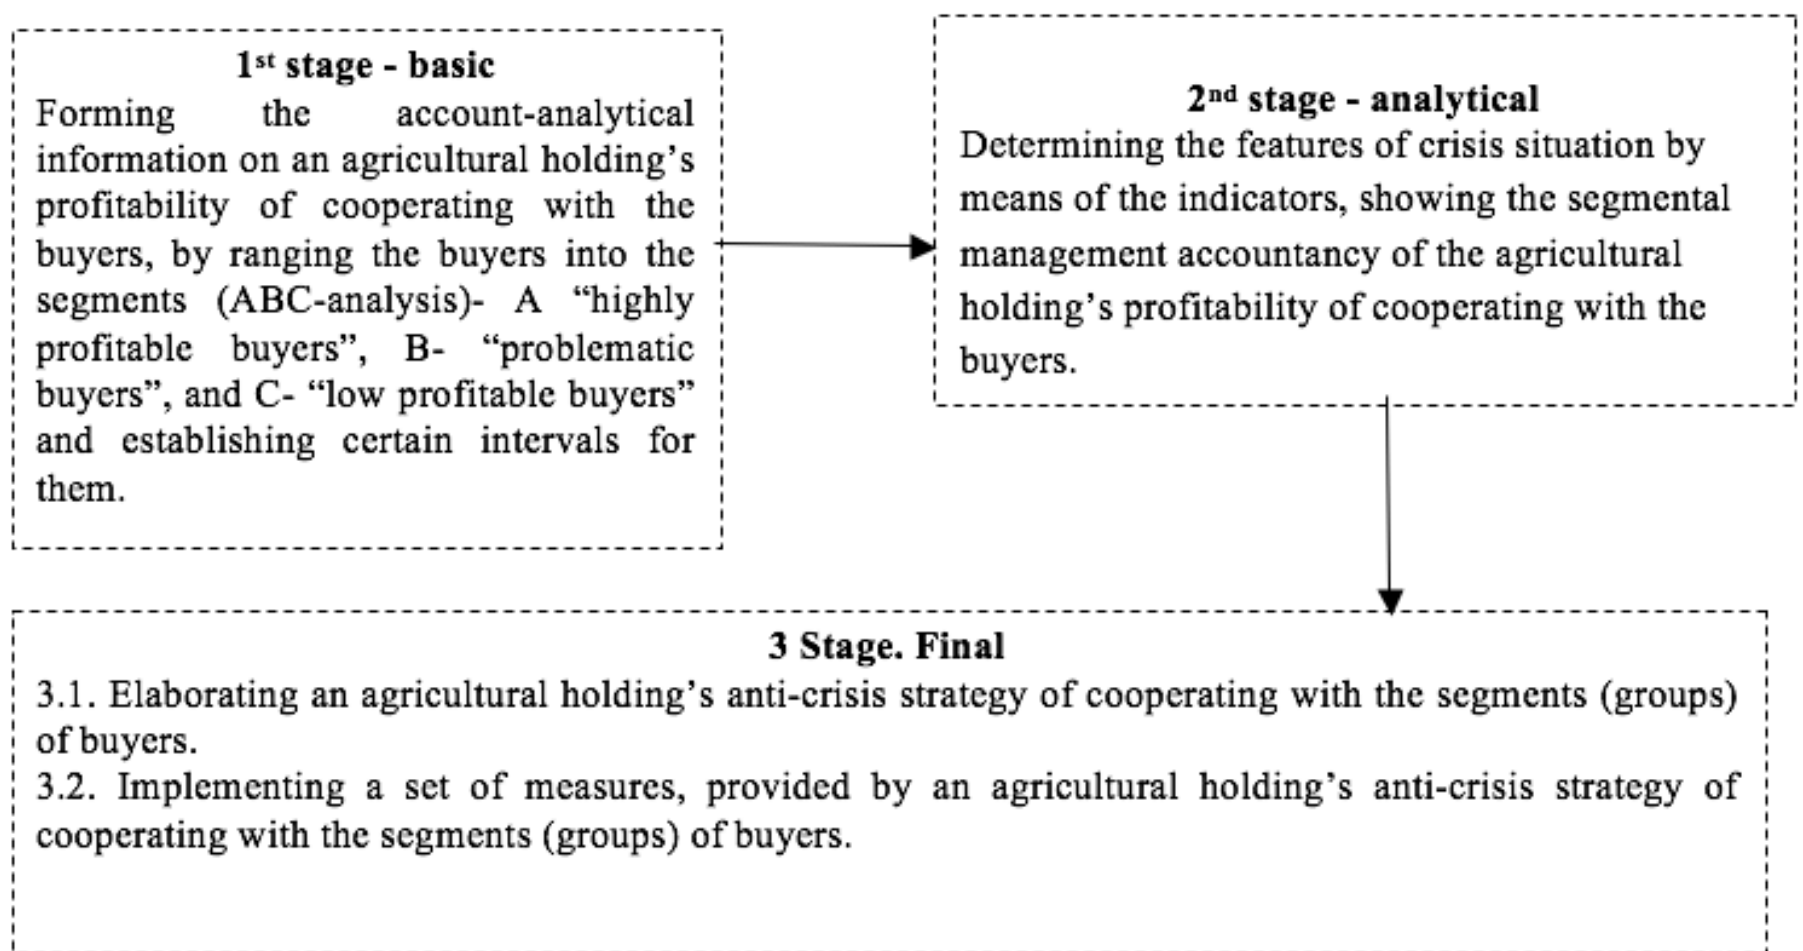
1st stage - basic
Forming the account-analytical information on an agricultural holding's profitability of cooperating with the buyers, by ranging the buyers into the segments (ABC-analysis)- A "highly profitable buyers", B- "problematic buyers", and C- "low profitable buyers" and establishing certain intervals for them.

2nd stage - analytical
Determining the features of crisis situation by means of the indicators, showing the segmental management accountancy of the agricultural holding's profitability of cooperating with the buyers.

3 Stage. Final
3.1. Elaborating an agricultural holding's anti-crisis strategy of cooperating with the segments (groups) of buyers.
3.2. Implementing a set of measures, provided by an agricultural holding's anti-crisis strategy of cooperating with the segments (groups) of buyers.